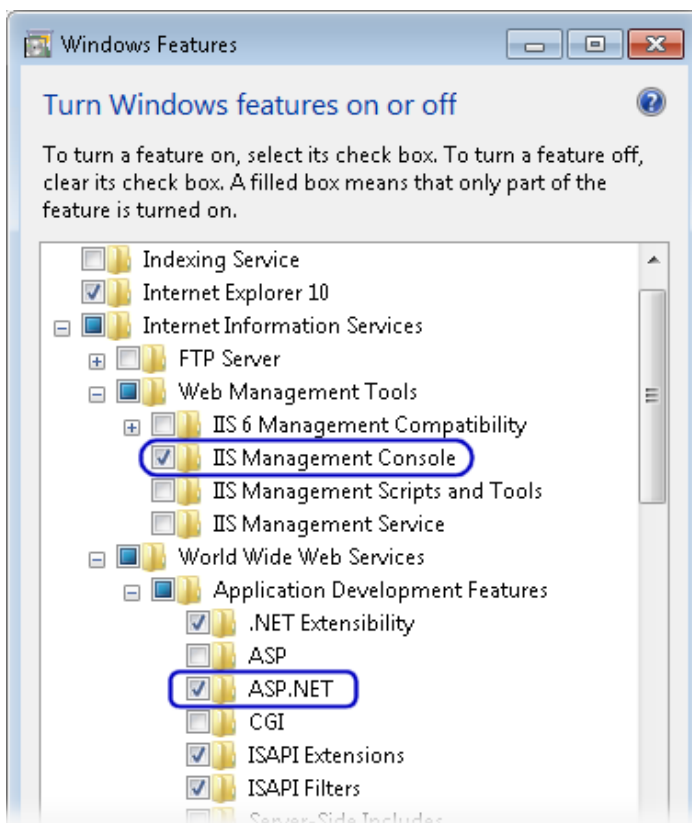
Windows Features

Turn Windows features on or off

To turn a feature on, select its check box. To turn a feature off, clear its check box. A filled box means that only part of the feature is turned on.

Indexing Service
Internet Explorer 10
Internet Information Services
FTP Server
Web Management Tools
IIS 6 Management Compatibility
IIS Management Console
IIS Management Scripts and Tools
IIS Management Service
World Wide Web Services
Application Development Features
.NET Extensibility
ASP
ASP.NET
CGI
ISAPI Extensions
ISAPI Filters
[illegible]